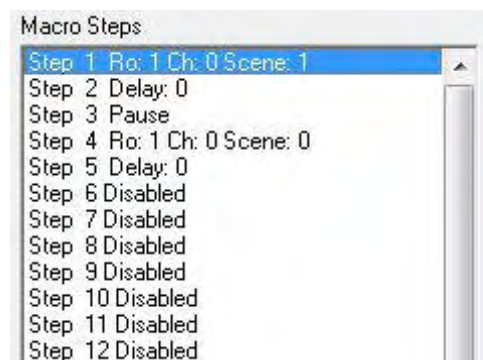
Macro Steps

Step 1 Ro: 1 Ch: 0 Scene: 1
Step 2 Delay: 0
Step 3 Pause
Step 4 Ro: 1 Ch: 0 Scene: 0
Step 5 Delay: 0
Step 6 Disabled
Step 7 Disabled
Step 8 Disabled
Step 9 Disabled
Step 10 Disabled
Step 11 Disabled
Step 12 Disabled